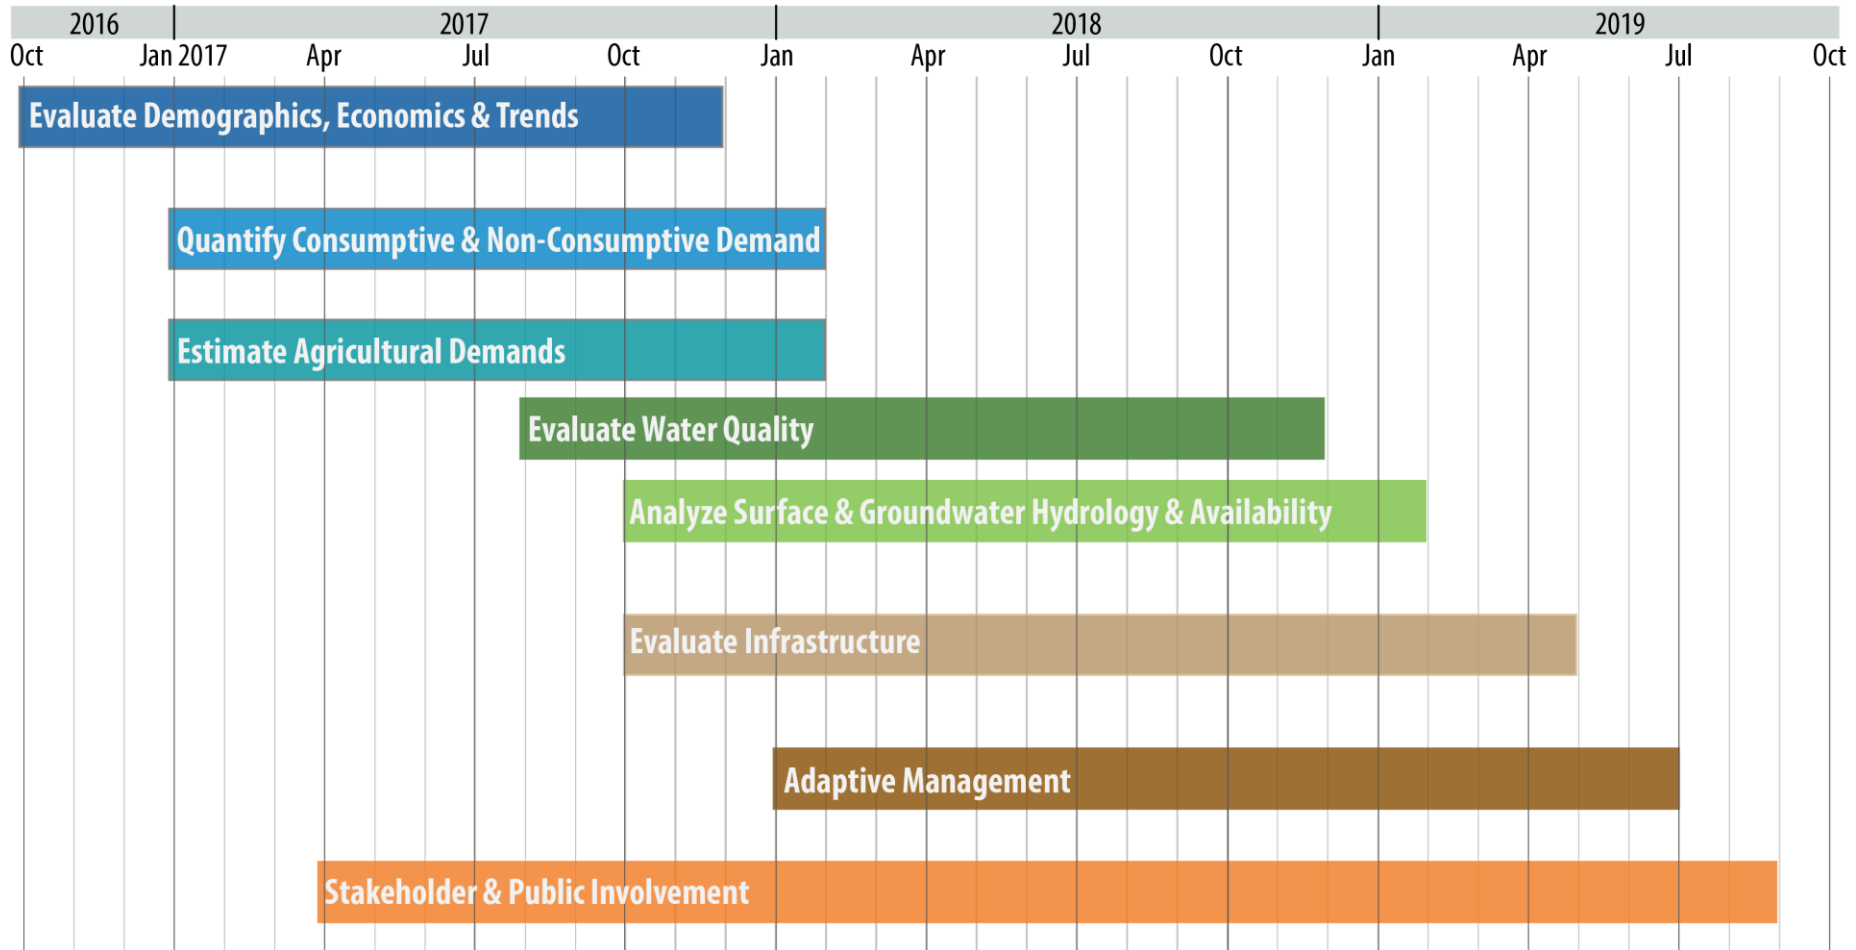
2016 2017 2018 2019

Oct Jan 2017 Apr Jul Oct Jan Apr Jul Oct Jan Apr Jul Oct

Evaluate Demographics, Economics & Trends

Quantify Consumptive & Non-Consumptive Demand

Estimate Agricultural Demands

Evaluate Water Quality

Analyze Surface & Groundwater Hydrology & Availability

Evaluate Infrastructure

Adaptive Management

Stakeholder & Public Involvement